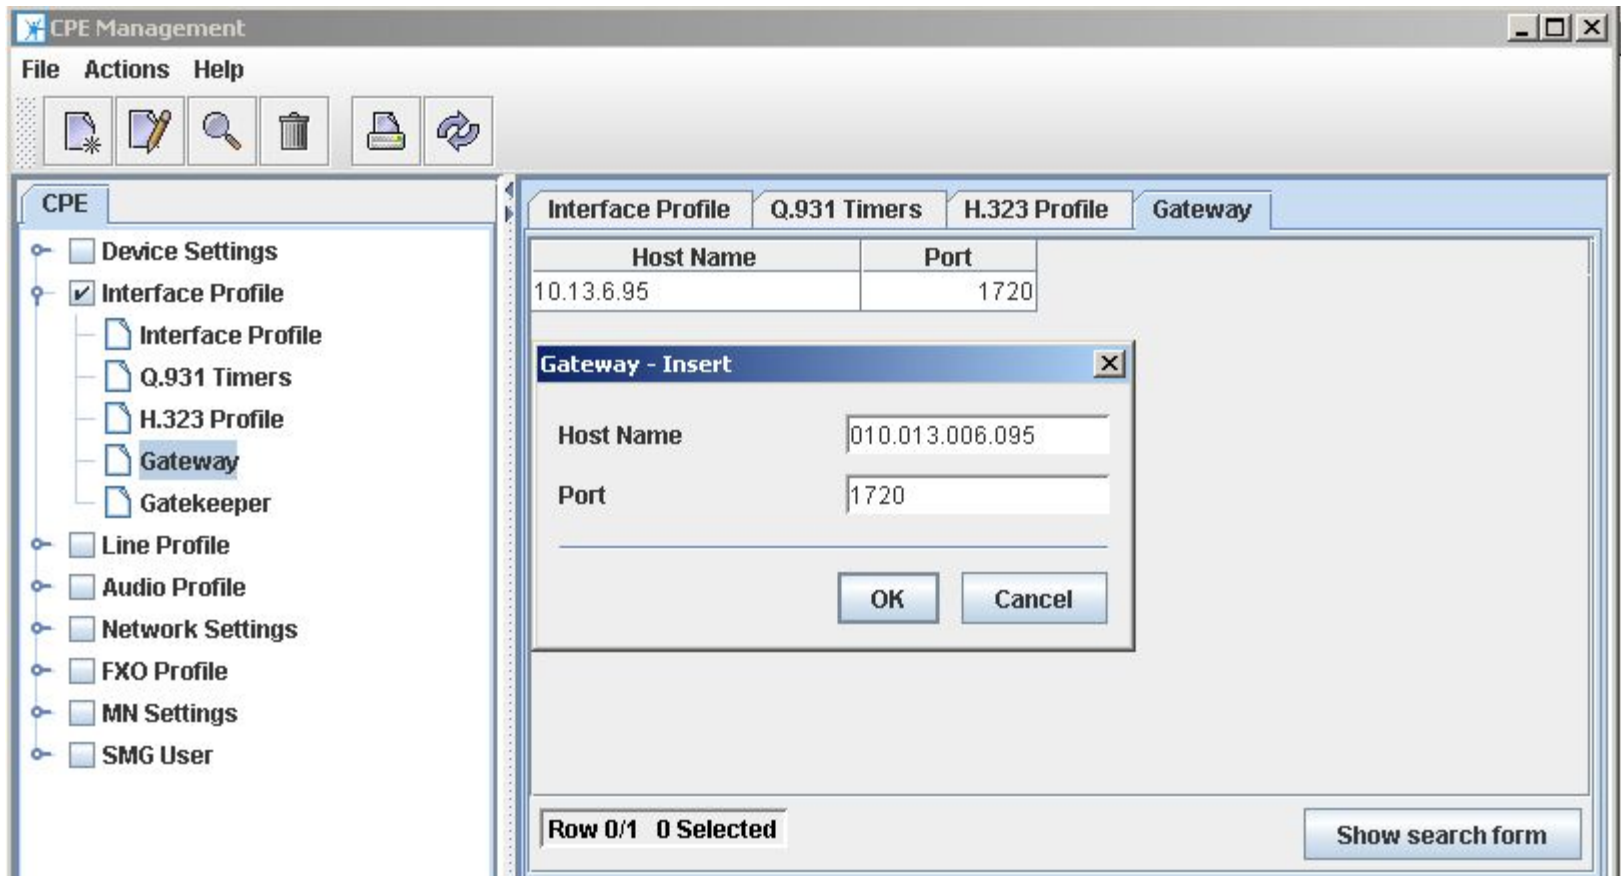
CPE Management

File Actions Help

CPE

Device Settings
Interface Profile
Interface Profile
Q.931 Timers
H.323 Profile
Gateway
Gatekeeper
Line Profile
Audio Profile
Network Settings
FXO Profile
MN Settings
SMG User

Interface Profile | Q.931 Timers | H.323 Profile | Gateway

| Host Name | Port |
|---|---|
| 10.13.6.95 | 1720 |

Gateway - Insert

Host Name 010.013.006.095

Port 1720

OK Cancel

Row 0/1 0 Selected

Show search form